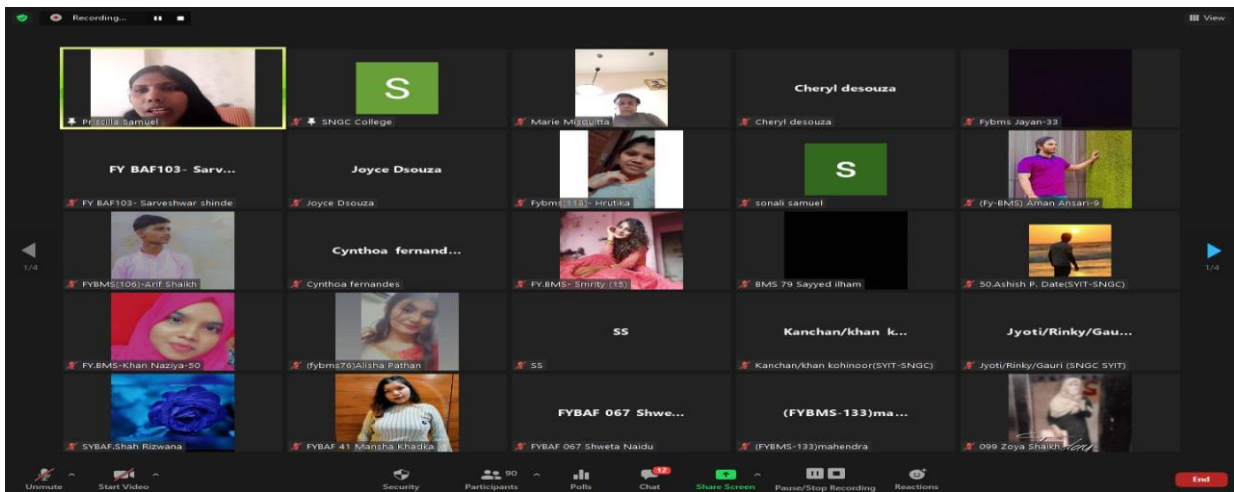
Recording...

View

Priscilla Samuel

S

SNGC College

Marie Mesquitta

Cheryl desouza

Cheryl desouza

Fybms Jayan-33

FY BAF103- Sarv...

FY BAF103- Sarveshwar shinde

Joyce Dsouza

Joyce Dsouza

Fybms (118)- Hrutika

S

sonali samuel

(Fy-BMS) Aman Ansari-9

1/4

FYBMS(106)-Arif Shaikh

Cynthoa fernand...

Cynthoa fernandes

FY.BMS- Smrity (15)

BMS 79 Sayyed ilham

50.Ashish P. Date(SYIT-SNGC)

1/4

FY.BMS-Khan Naziya-50

(fybms76)Alisha Pathan

SS

SS

Kanchan/khan k...

Kanchan/khan kohinoor(SYIT-SNGC)

Jyoti/Rinky/Gau...

Jyoti/Rinky/Gauri (SNGC SYIT)

SYBAF.Shah Rizwana

FYBAF 41 Mansha Khadka

FYBAF 067 Shwe...

FYBAF 067 Shweta Naidu

(FYBMS-133)ma...

(FYBMS-133)mahendra

099 Zoya Shaikh

Unmute

Start Video

Security

90

Participants

Polls

12

Chat

Share Screen

Pause/Stop Recording

Reactions

End